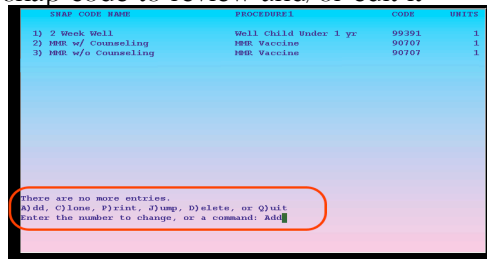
snap code to review this, or edit it

| SNAP CODE NAME | PROCEDURE1 | CODE | UNITS |
|---|---|---|---|
| 1) 2 Week Well | Well Child Under 1 yr | 99391 | 1 |
| 2) MMR w/ Counseling | MMR Vaccine | 90707 | 1 |
| 3) MMR w/o Counseling | MMR Vaccine | 90707 | 1 |

There are no more entries.
A)dd, C)lone, P)rint, J)ump, D)elete, or Q)uit
Enter the number to change, or a command: Add